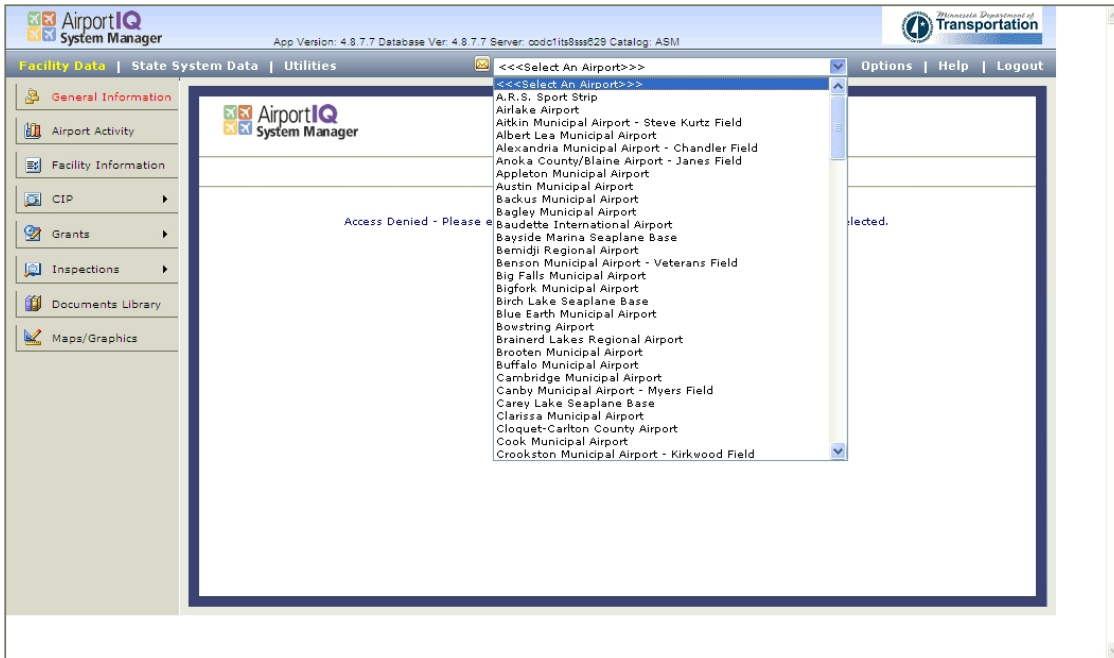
AirportIQ System Manager

App Version: 4.8.7.7 Database Ver: 4.8.7.7 Server: codc1its8sss629 Catalog: ASM

Minnesota Department of Transportation

Facility Data | State System Data | Utilities

<<<Select An Airport>>>

Options | Help | Logout

General Information
Airport Activity
Facility Information
CIP
Grants
Inspections
Documents Library
Maps/Graphics

AirportIQ System Manager

Access Denied - Please e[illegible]elected.

<<<Select An Airport>>>
A.R.S. Sport Strip
Airlake Airport
Aitkin Municipal Airport - Steve Kurtz Field
Albert Lea Municipal Airport
Alexandria Municipal Airport - Chandler Field
Anoka County/Blaine Airport - Janes Field
Appleton Municipal Airport
Austin Municipal Airport
Backus Municipal Airport
Bagley Municipal Airport
Baudette International Airport
Bayside Marina Seaplane Base
Bemidji Regional Airport
Benson Municipal Airport - Veterans Field
Big Falls Municipal Airport
Bigfork Municipal Airport
Birch Lake Seaplane Base
Blue Earth Municipal Airport
Bowstring Airport
Brainerd Lakes Regional Airport
Brooten Municipal Airport
Buffalo Municipal Airport
Cambridge Municipal Airport
Canby Municipal Airport - Myers Field
Carey Lake Seaplane Base
Clarissa Municipal Airport
Cloquet-Carlton County Airport
Cook Municipal Airport
Crookston Municipal Airport - Kirkwood Field